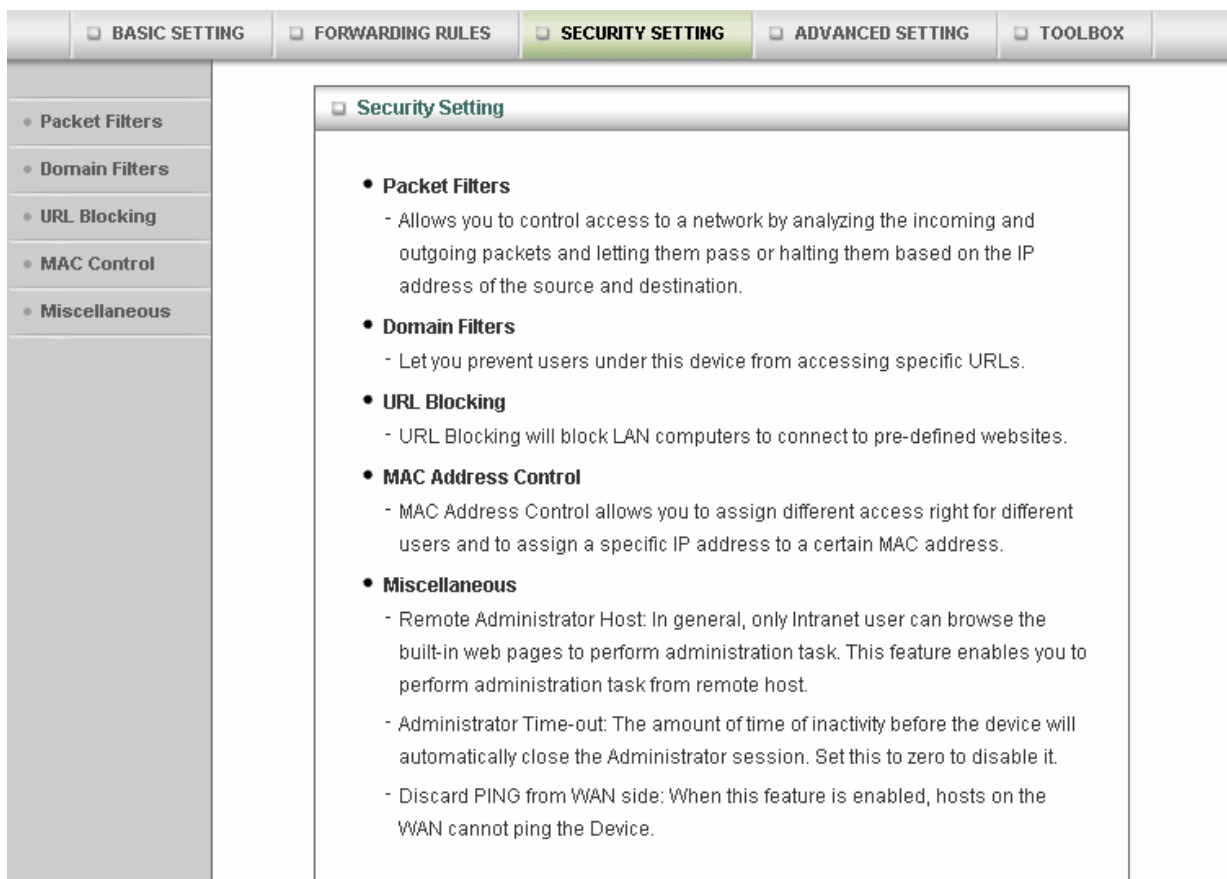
BASIC SETTING FORWARDING RULES SECURITY SETTING ADVANCED SETTING TOOLBOX

Packet Filters
Domain Filters
URL Blocking
MAC Control
Miscellaneous

Security Setting

• Packet Filters
- Allows you to control access to a network by analyzing the incoming and outgoing packets and letting them pass or halting them based on the IP address of the source and destination.

• Domain Filters
- Let you prevent users under this device from accessing specific URLs.

• URL Blocking
- URL Blocking will block LAN computers to connect to pre-defined websites.

• MAC Address Control
- MAC Address Control allows you to assign different access right for different users and to assign a specific IP address to a certain MAC address.

• Miscellaneous
- Remote Administrator Host: In general, only Intranet user can browse the built-in web pages to perform administration task. This feature enables you to perform administration task from remote host.

- Administrator Time-out: The amount of time of inactivity before the device will automatically close the Administrator session. Set this to zero to disable it.

- Discard PING from WAN side: When this feature is enabled, hosts on the WAN cannot ping the Device.